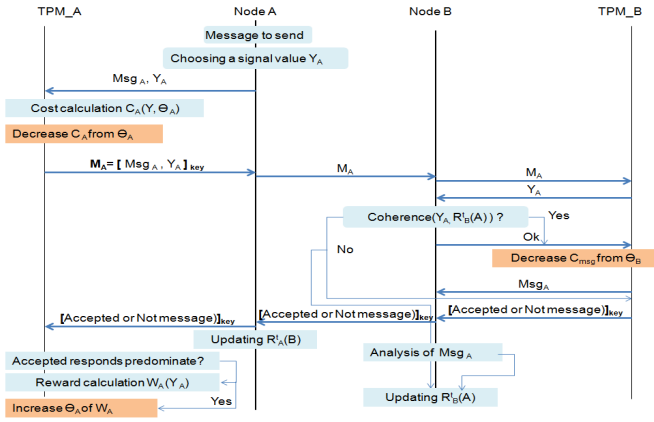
TPM_A
Node A
Node B
TPM_B

Message to send

Choosing a signal value $Y_A$

$Msg_A$, $Y_A$

Cost calculation $C_A(Y, \Theta_A)$

Decrease $C_A$ from $\Theta_A$

$M_A$= [ $Msg_A$ , $Y_A$ $]_{key}$

$M_A$

$M_A$

$Y_A$

Coherence($Y_A$, $R^t_B(A)$ ) ?

Yes

Ok

No

Decrease $C_{msg}$ from $\Theta_B$

$Msg_A$

$[$Accepted or Not message$]_{key}$

$[$Accepted or Not message$]_{key}$

$[$Accepted or Not message$]_{key}$

Updating $R^t_A(B)$

Analysis of $Msg_A$

Accepted responds predominate?

Reward calculation $W_A(Y_A)$

Yes

Increase $\Theta_A$ of $W_A$

Updating $R^t_B(A)$